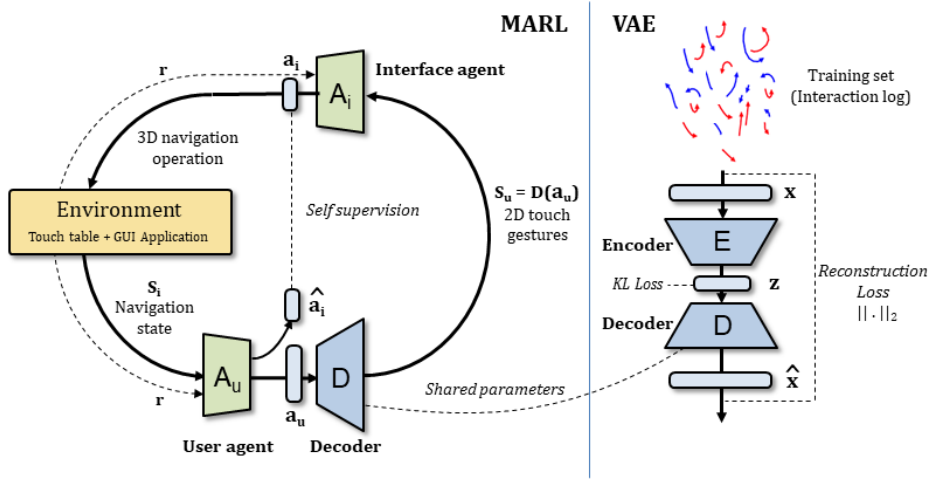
MARL

VAE

r

$a_i$

$A_i$

Interface agent

Training set (Interaction log)

3D navigation operation

Environment

Touch table + GUI Application

Self supervision

$S_u = D(a_u)$ 2D touch gestures

x

Encoder

E

KL Loss

z

Reconstruction Loss $||\cdot||_2$

Decoder

D

$S_i$ Navigation state

$\hat{a}_i$

$A_u$

D

Shared parameters

$\hat{x}$

r

$a_u$

User agent

Decoder